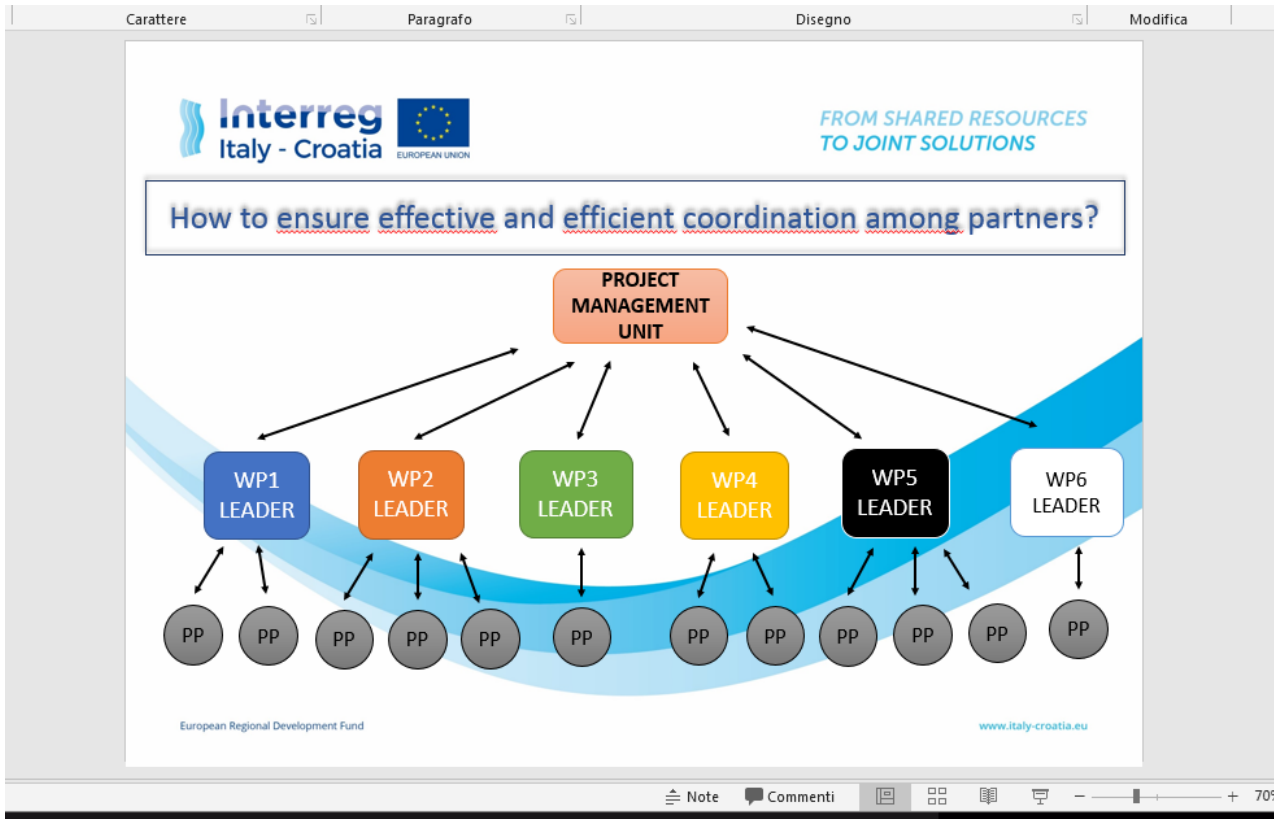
Carattere Paragrafo Disegno Modifica

Interreg
Italy - Croatia
EUROPEAN UNION

FROM SHARED RESOURCES
TO JOINT SOLUTIONS

How to ensure effective and efficient coordination among partners?

PROJECT MANAGEMENT UNIT

WP1 LEADER
WP2 LEADER
WP3 LEADER
WP4 LEADER
WP5 LEADER
WP6 LEADER

PP PP PP PP PP PP PP PP PP PP PP PP

European Regional Development Fund

www.italy-croatia.eu

Note Commenti 70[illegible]